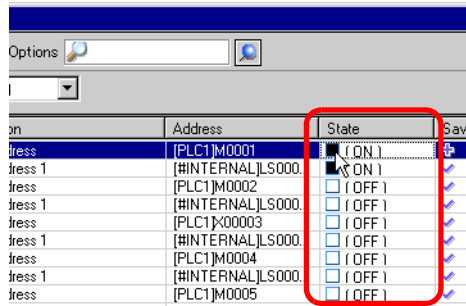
Options

| on | Address | State | Sav |
|---|---|---|---|
| dress | [PLC1]M0001 | ( ON ) | |
| dress 1 | [#INTERNAL]LS000. | ( ON ) | |
| dress | [PLC1]M0002 | ( OFF ) | |
| dress 1 | [#INTERNAL]LS000. | ( OFF ) | |
| dress | [PLC1]X00003 | ( OFF ) | |
| dress 1 | [#INTERNAL]LS000. | ( OFF ) | |
| dress | [PLC1]M0004 | ( OFF ) | |
| dress 1 | [#INTERNAL]LS000. | ( OFF ) | |
| dress | [PLC1]M0005 | ( OFF ) | |